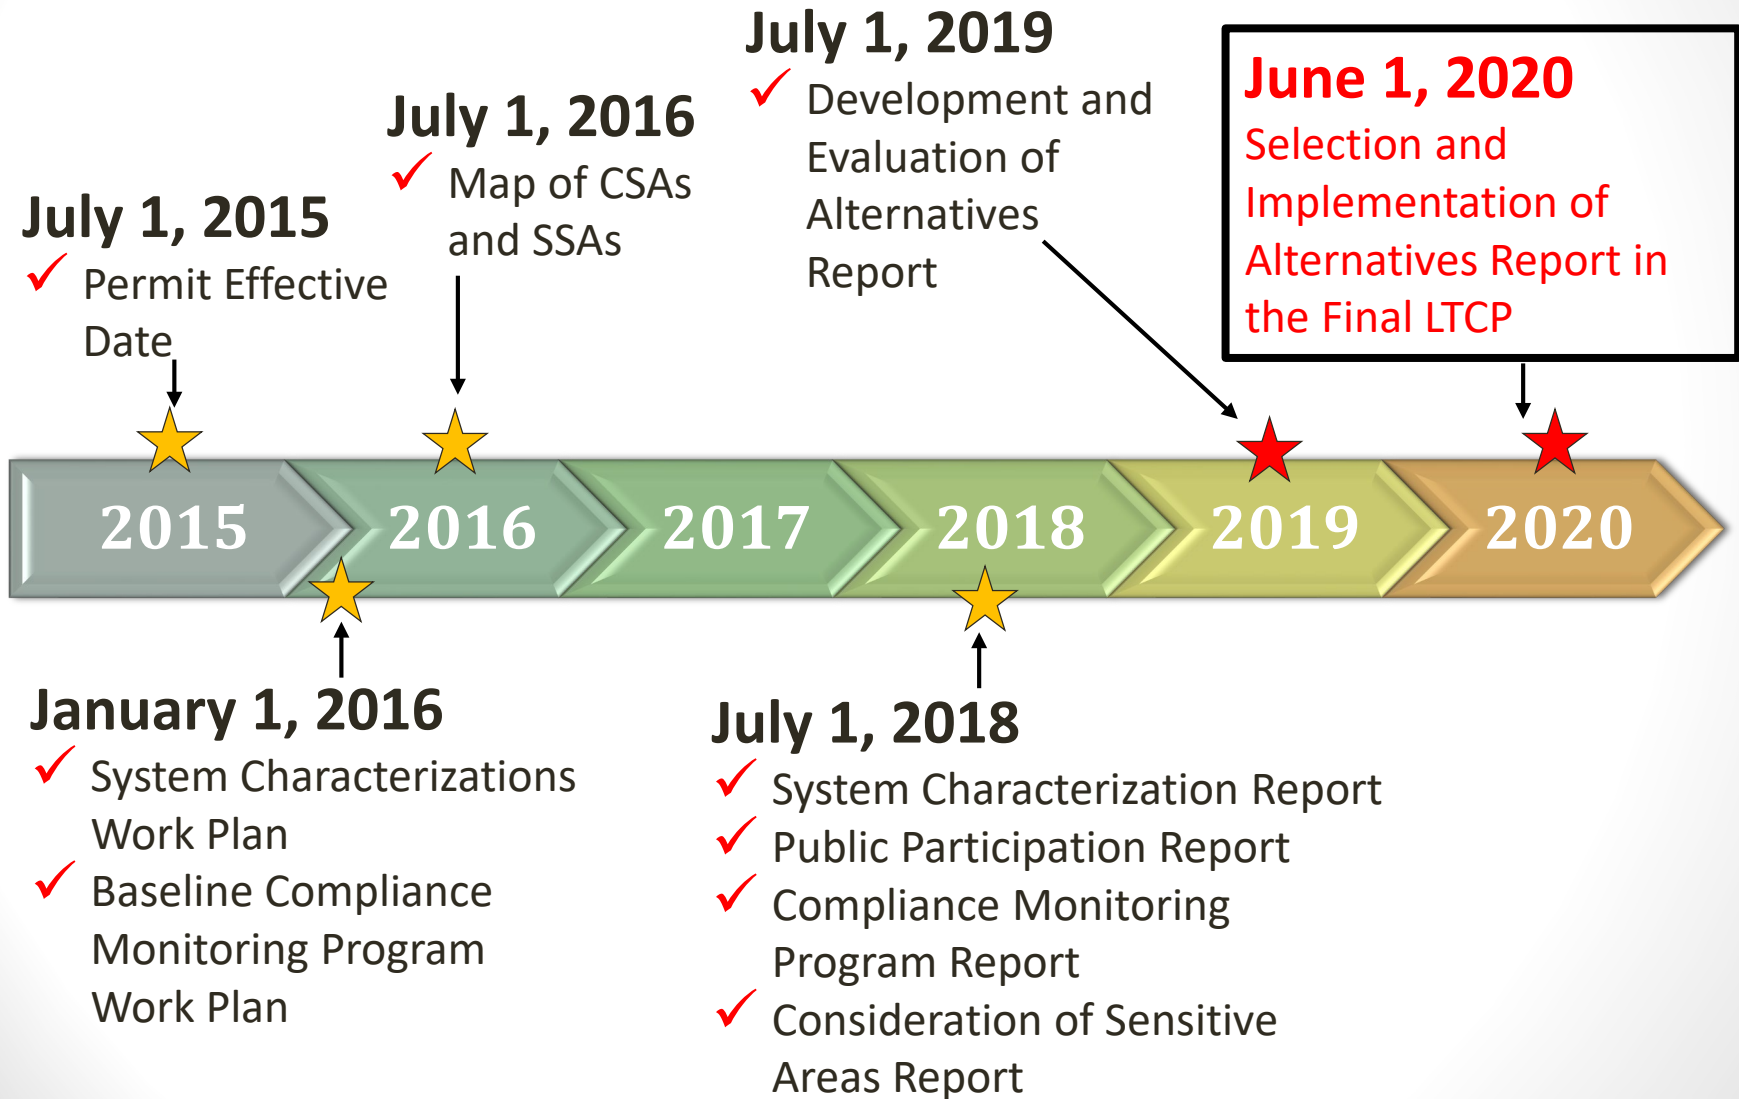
July 1, 2015
✓ Permit Effective Date

July 1, 2016
✓ Map of CSAs and SSAs

July 1, 2019
✓ Development and Evaluation of Alternatives Report

June 1, 2020
Selection and Implementation of Alternatives Report in the Final LTCP

2015 2016 2017 2018 2019 2020

January 1, 2016
✓ System Characterizations Work Plan
✓ Baseline Compliance Monitoring Program Work Plan

July 1, 2018
✓ System Characterization Report
✓ Public Participation Report
✓ Compliance Monitoring Program Report
✓ Consideration of Sensitive Areas Report